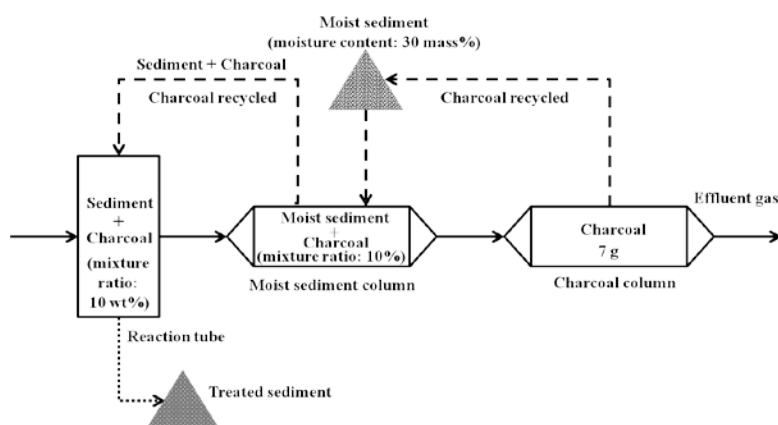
Moist sediment
(moisture content: 30 mass%)

Sediment + Charcoal

Charcoal recycled

Charcoal recycled

Sediment
+
Charcoal
(mixture ratio: 10 wt%)

Reaction tube

Moist sediment
+
Charcoal
(mixture ratio: 10%)

Moist sediment column

Charcoal
7 g

Charcoal column

Effluent gas

Treated sediment